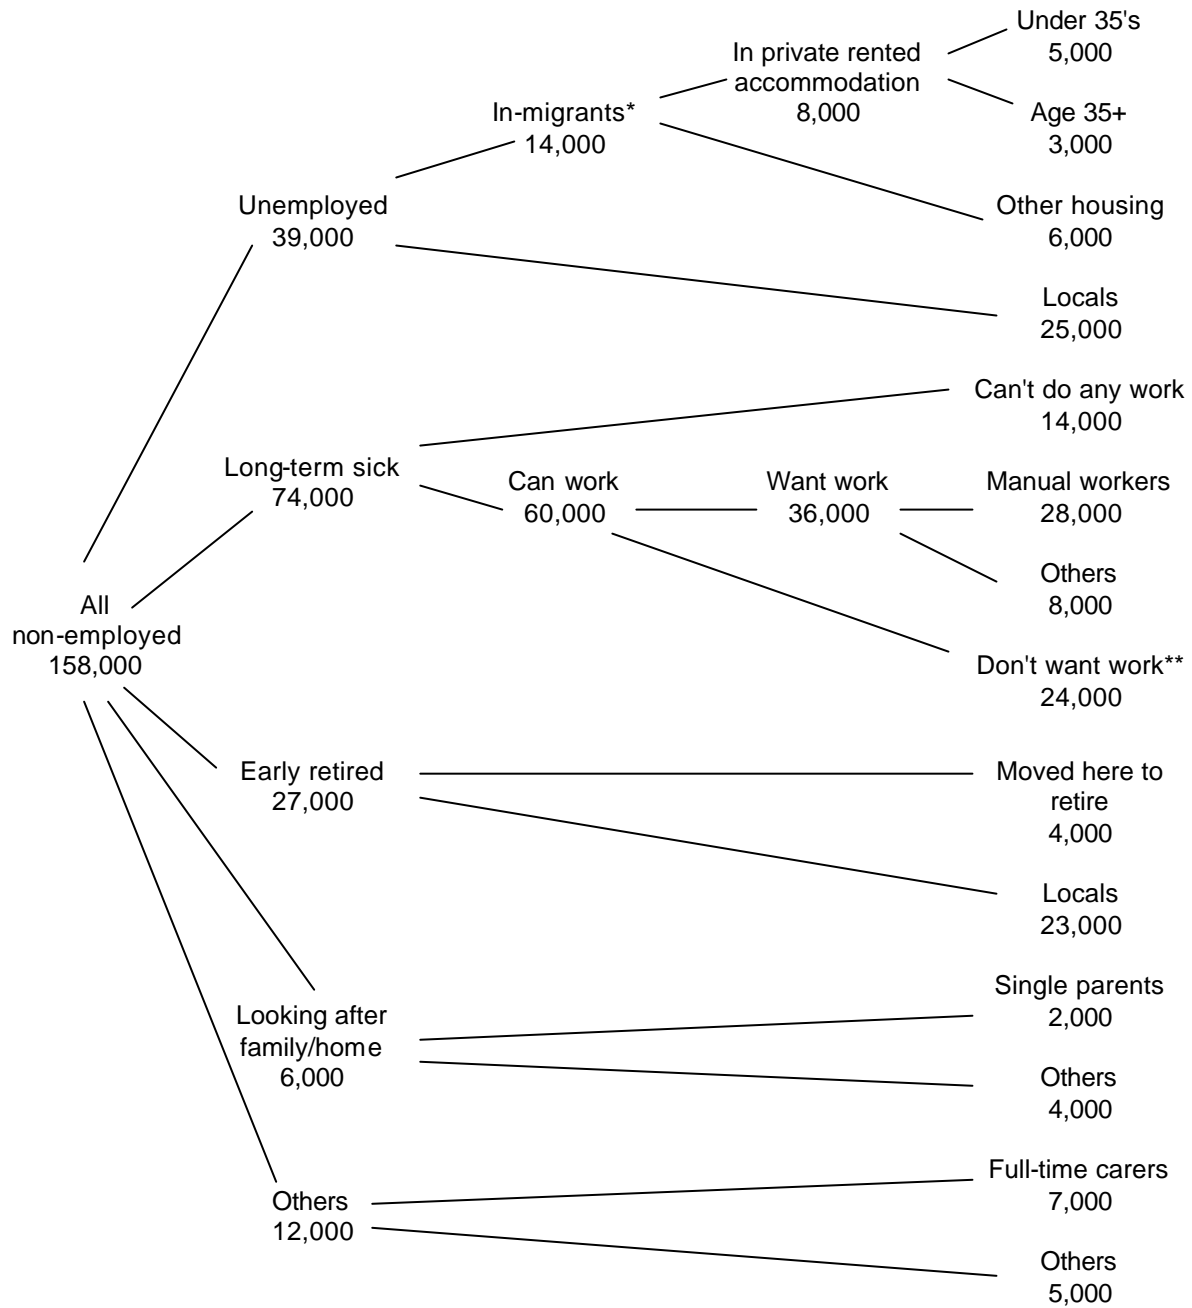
All non-employed 158,000

Unemployed 39,000

In-migrants* 14,000

In private rented accommodation 8,000

Under 35's 5,000

Age 35+ 3,000

Other housing 6,000

Locals 25,000

Long-term sick 74,000

Can't do any work 14,000

Can work 60,000

Want work 36,000

Manual workers 28,000

Others 8,000

Don't want work** 24,000

Early retired 27,000

Moved here to retire 4,000

Locals 23,000

Looking after family/home 6,000

Single parents 2,000

Others 4,000

Others 12,000

Full-time carers 7,000

Others 5,000